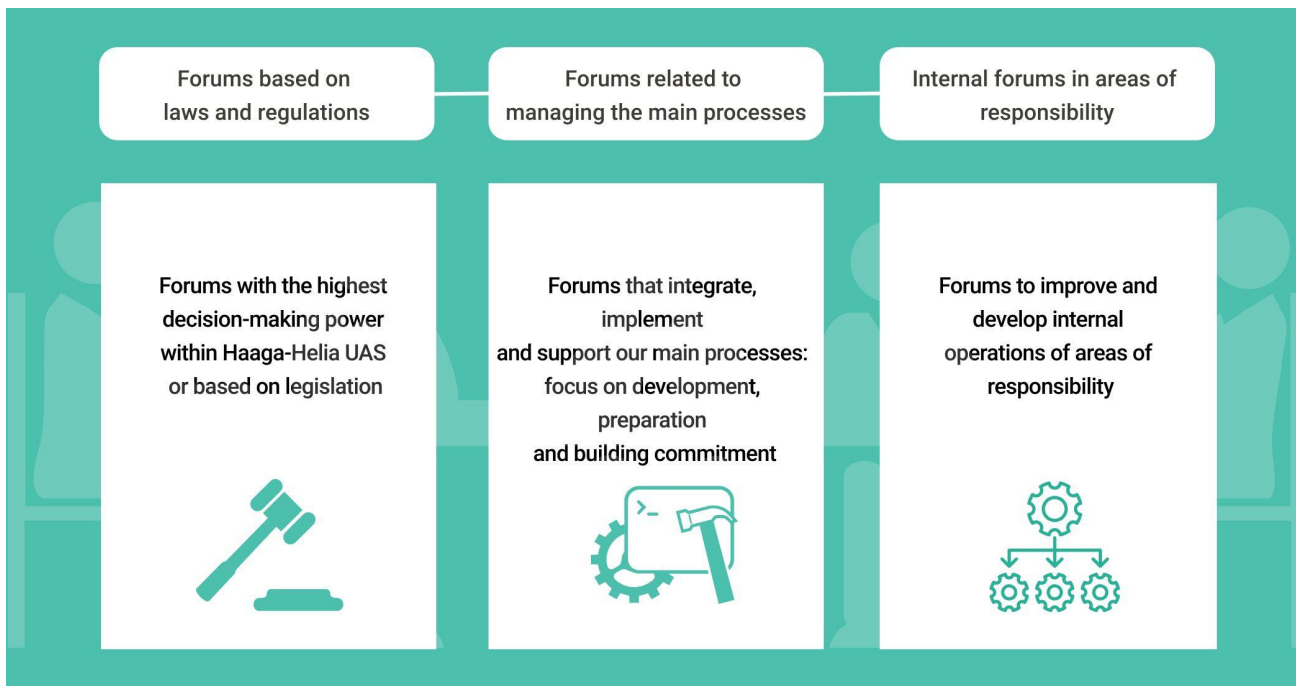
Forums based on laws and regulations

Forums related to managing the main processes

Internal forums in areas of responsibility

Forums with the highest decision-making power within Haaga-Helia UAS or based on legislation

Forums that integrate, implement and support our main processes: focus on development, preparation and building commitment

Forums to improve and develop internal operations of areas of responsibility